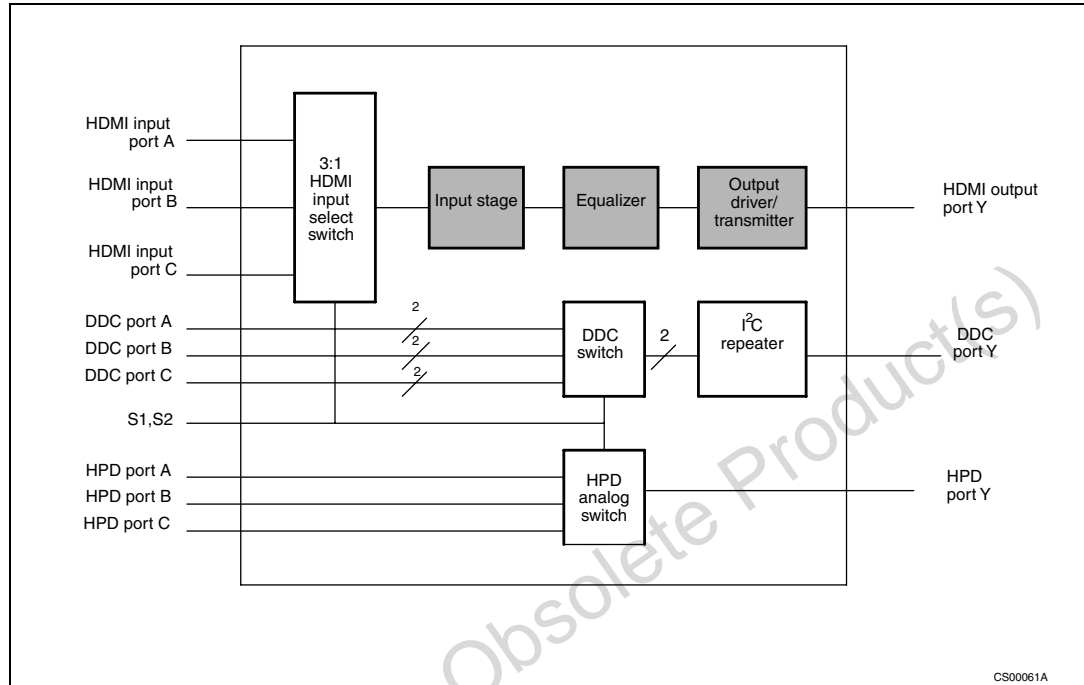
HDMI input port A

HDMI input port B

HDMI input port C

3:1 HDMI input select switch

Input stage

Equalizer

Output driver/ transmitter

HDMI output port Y

DDC port A

DDC port B

DDC port C

2

2

2

DDC switch

2

$I^2C$ repeater

DDC port Y

S1,S2

HPD port A

HPD port B

HPD port C

HPD analog switch

HPD port Y

Obsolete Product(s)

CS00061A